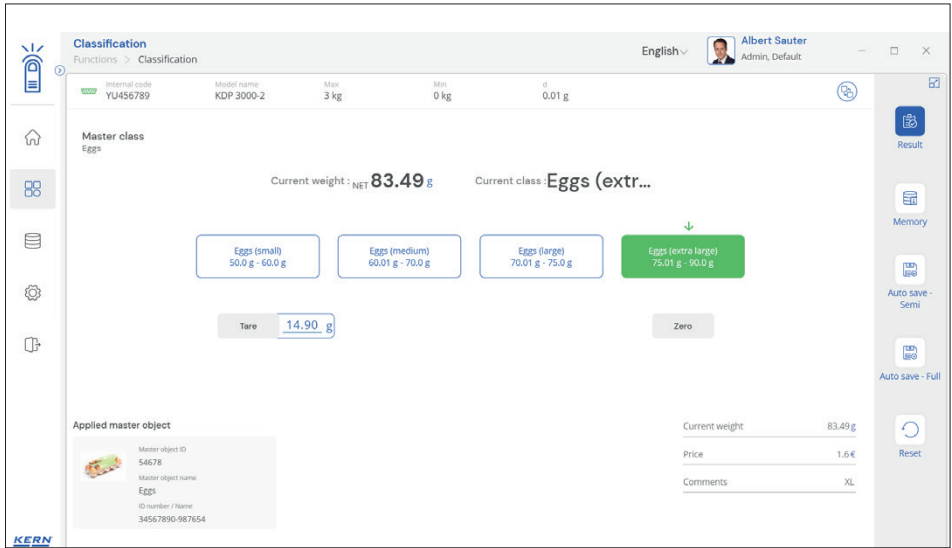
Classification
Functions > Classification

English

Albert Sauter
Admin, Default

Internal code
YU456789

Model name
KDP 3000-2

Max
3 kg

Min
0 kg

d
0.01 g

Master class
Eggs

Current weight : NET 83.49 g

Current class : Eggs (extr...

Eggs (small)
50.0 g - 60.0 g

Eggs (medium)
60.01 g - 70.0 g

Eggs (large)
70.01 g - 75.0 g

Eggs (extra large)
75.01 g - 90.0 g

Tare

14.90 g

Zero

Applied master object

Master object ID
54678

Master object name
Eggs

ID number / Name
34567890-987654

| | |
|---|---|
| Current weight | 83.49 g |
| Price | 1.6€ |
| Comments | XL |

Result

Memory

Auto save - Semi

Auto save - Full

Reset

KERN